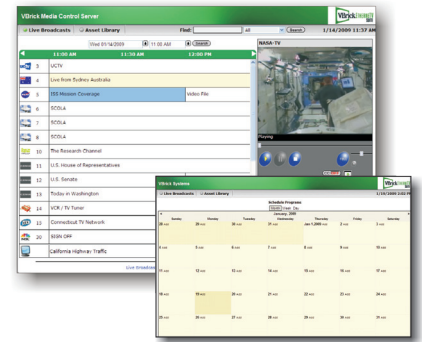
VBrick Media Control Server

VBrick

Live Broadcasts Asset Library Find: all Search 1/14/2009 11:37 AM

Wed 01/14/2009 11:00 AM Search

11:00 AM 11:30 AM 12:00 PM

NASA-TV

3 UCTV

4 Live from Sydney Australia

5 ISS Mission Coverage Video File

6 SCOLA

7 SCOLA

8 SCOLA

10 The Research Channel

11 U.S. House of Representatives

12 U.S. Senate

13 Today in Washington

14 VCR / TV Tuner

17 Connecticut TV Network

20 SSIN OFF

California Highway Traffic

Live Broadcasts

Playing

VBrick Systems

VBrick

Live Broadcasts Asset Library 1/14/2009 1:02 PM

Schedule Programs

January, 2009

| Sunday | Monday | Tuesday | Wednesday | Thursday | Friday | Saturday |
|---|---|---|---|---|---|---|
| 28 | 29 | 30 | 31 | Jan 1 | 2 | 3 |
| 4 | 5 | 6 | 7 | 8 | 9 | 10 |
| 11 | 12 | 13 | 14 | 15 | 16 | 17 |
| 18 | 19 | 20 | 21 | 22 | 23 | 24 |
| 25 | 26 | 27 | 28 | 29 | 30 | 31 |